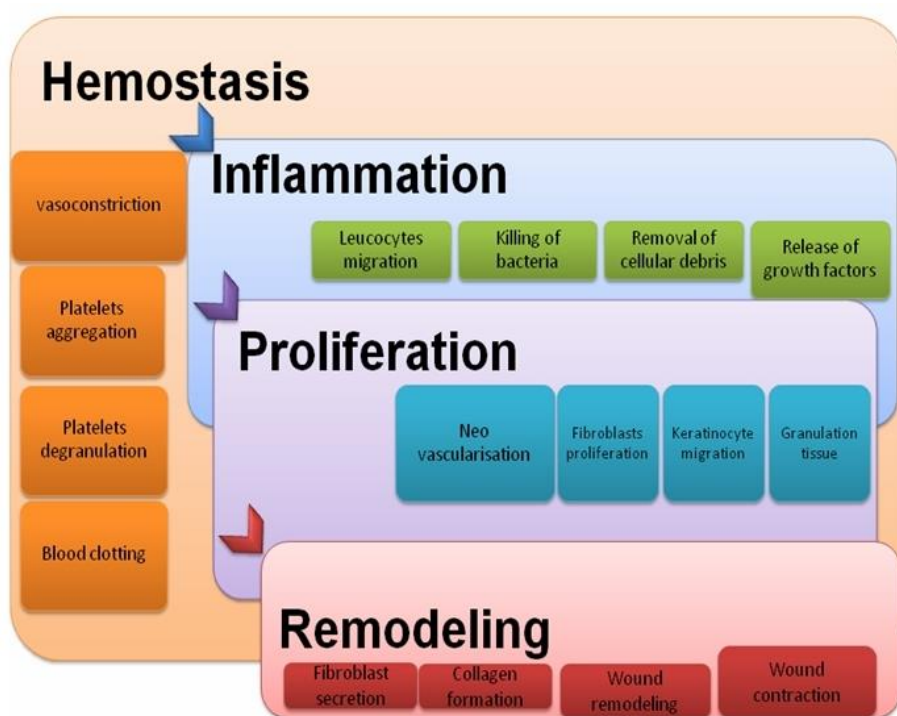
Hemostasis

vasoconstriction

Platelets aggregation

Platelets degranulation

Blood clotting

Inflammation

Leucocytes migration

Killing of bacteria

Removal of cellular debris

Release of growth factors

Proliferation

Neo vascularisation

Fibroblasts proliferation

Keratinocyte migration

Granulation tissue

Remodeling

Fibroblast secretion

Collagen formation

Wound remodeling

Wound contraction